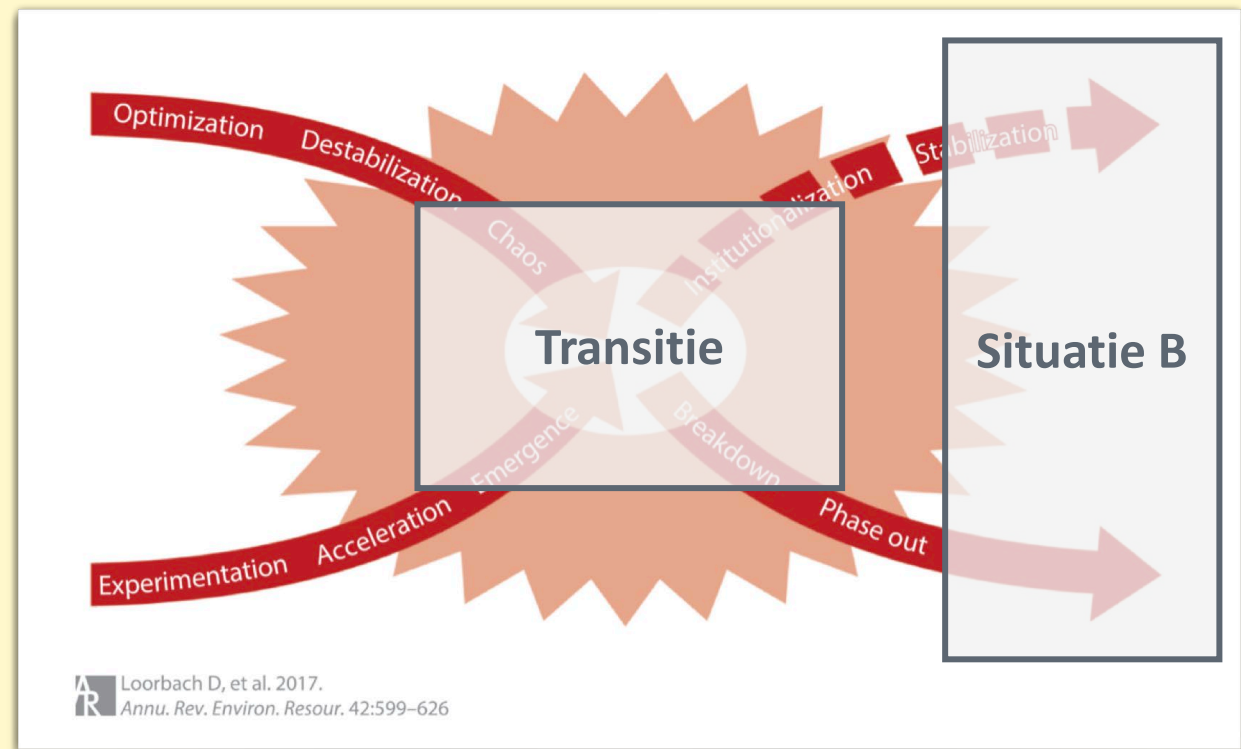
Optimization Destabilization Chaos

Institutionalization Stabilization

Transitie

Situatie B

Experimentation Acceleration Emergence

Breakdown Phase out

AR Loorbach D, et al. 2017. Annu. Rev. Environ. Resour. 42:599–626